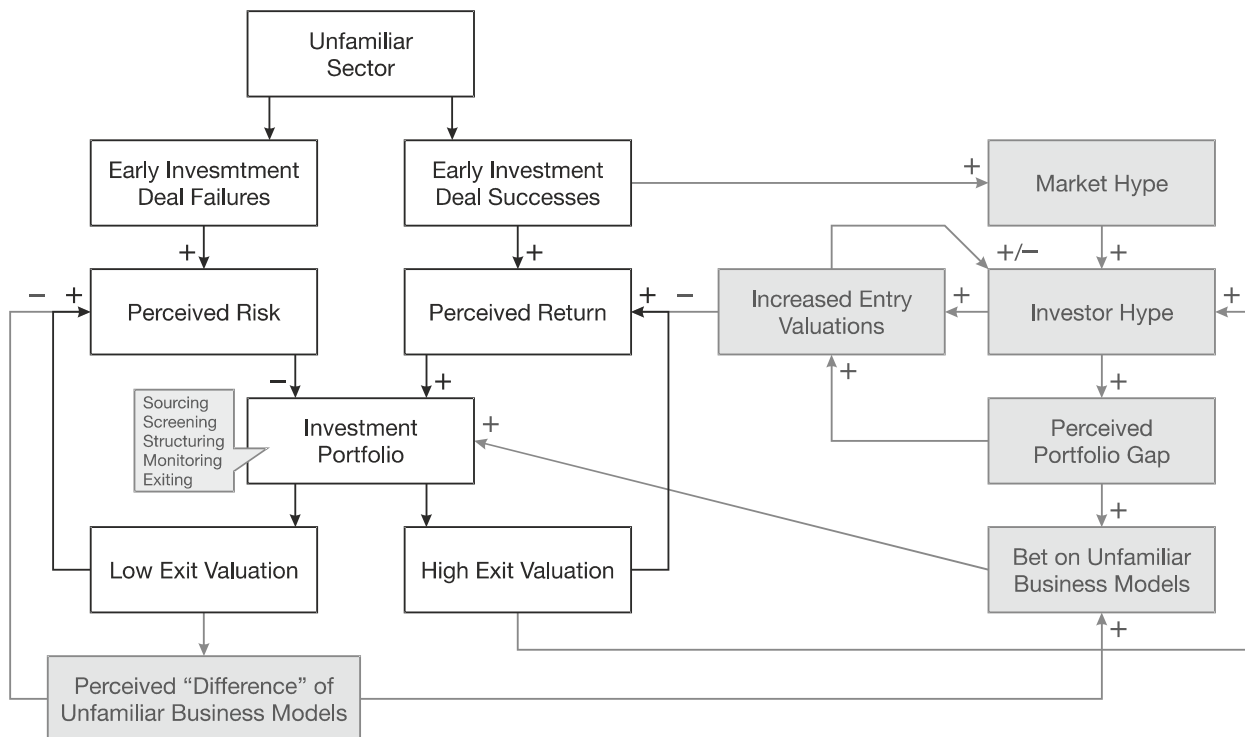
Unfamiliar Sector

Early Invesmtment Deal Failures

Early Investment Deal Successes

+

Market Hype

+

+

+/−

+

Perceived Risk

Perceived Return

+ −

Increased Entry Valuations

+

Investor Hype

+

− +

−

+

+

+

Sourcing
Screening
Structuring
Monitoring
Exiting

Investment Portfolio

+

Perceived Portfolio Gap

+

Low Exit Valuation

High Exit Valuation

Bet on Unfamiliar Business Models

+

Perceived "Difference" of Unfamiliar Business Models